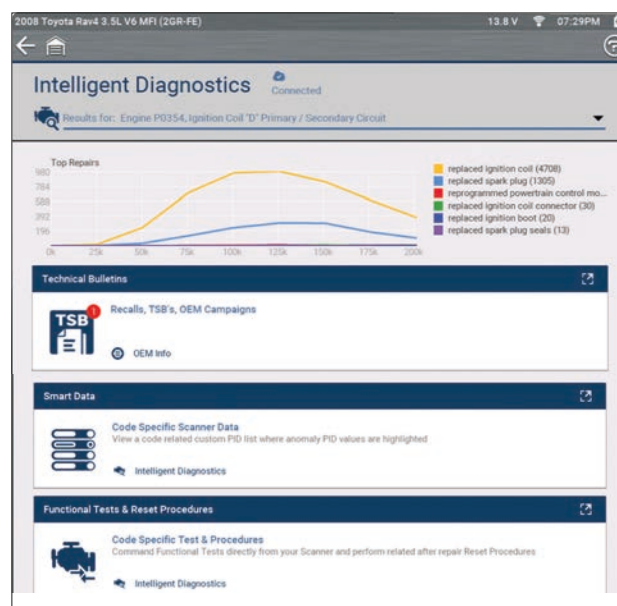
2008 Toyota Rav4 3.5L V6 MFI (2GR-FE)

13.8 V 07:29PM

Intelligent Diagnostics

Connected

Results for: Engine P0354, Ignition Coil "D" Primary / Secondary Circuit

Top Repairs

980
784
588
392
196
0

0k 25k 50k 75k 100k 125k 150k 175k 200k

replaced ignition coil (4708)
replaced spark plug (1305)
reprogrammed powertrain control mo...
replaced ignition coil connector (30)
replaced ignition boot (20)
replaced spark plug seals (13)

Technical Bulletins

TSB 1

Recalls, TSB's, OEM Campaigns

OEM Info

Smart Data

Code Specific Scanner Data

View a code related custom PID list where anomaly PID values are highlighted

Intelligent Diagnostics

Functional Tests & Reset Procedures

Code Specific Test & Procedures

Command Functional Tests directly from your Scanner and perform related after repair Reset Procedures

Intelligent Diagnostics